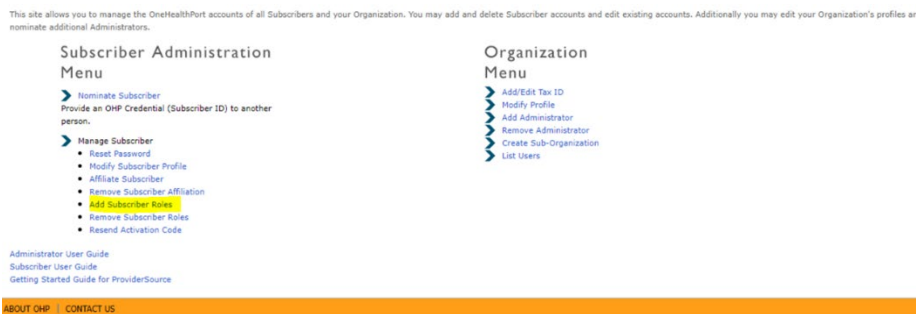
This site allows you to manage the OneHealthPort accounts of all Subscribers and your Organization. You may add and delete Subscriber accounts and edit existing accounts. Additionally you may edit your Organization's profiles an nominate additional Administrators.

Subscriber Administration Menu

Nominate Subscriber
Provide an OHP Credential (Subscriber ID) to another person.

Manage Subscriber
- Reset Password
- Modify Subscriber Profile
- Affiliate Subscriber
- Remove Subscriber Affiliation
- Add Subscriber Roles
- Remove Subscriber Roles
- Resend Activation Code

Organization Menu

Add/Edit Tax ID
Modify Profile
Add Administrator
Remove Administrator
Create Sub-Organization
List Users

Administrator User Guide
Subscriber User Guide
Getting Started Guide for ProviderSource

ABOUT OHP | CONTACT US